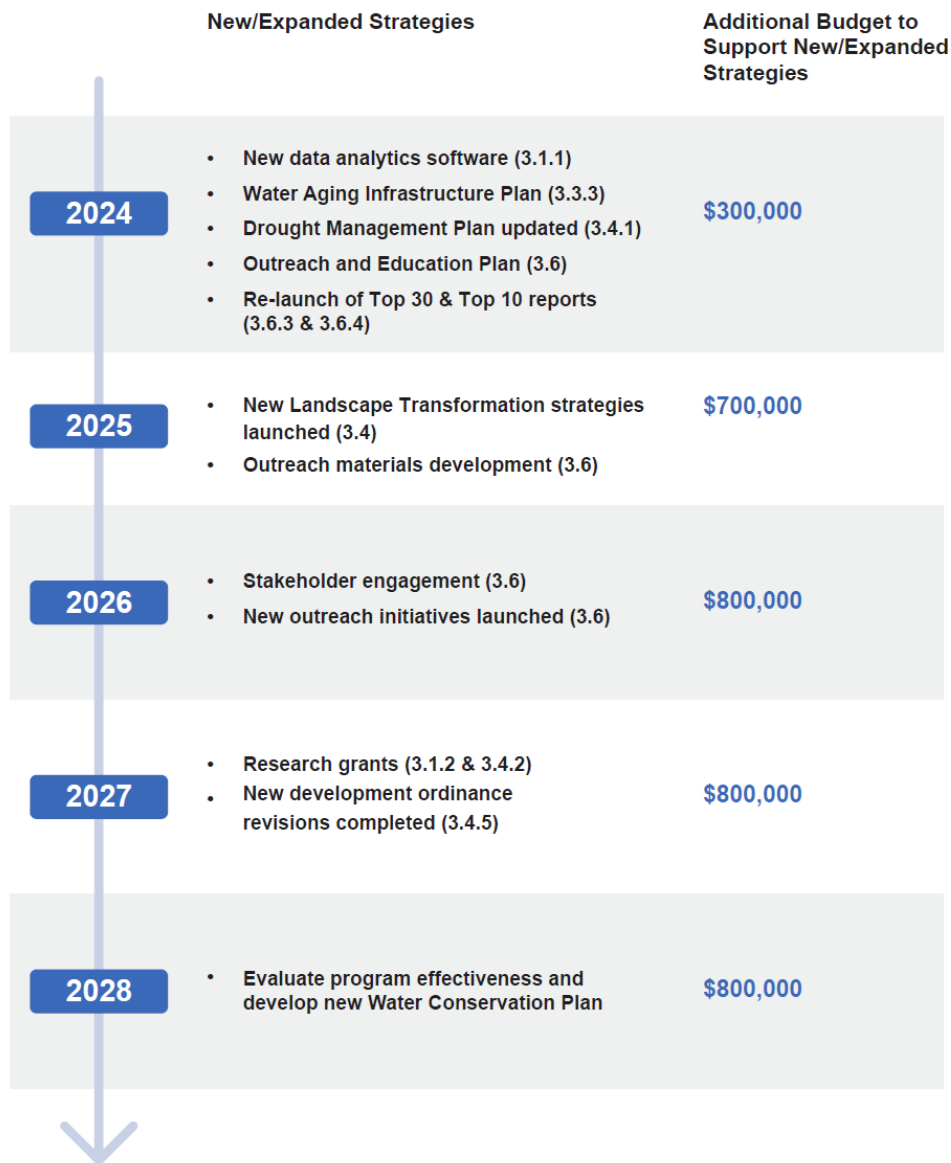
| | New/Expanded Strategies | Additional Budget to Support New/Expanded Strategies |
|---|---|---|
| 2024 | • New data analytics software (3.1.1) • Water Aging Infrastructure Plan (3.3.3) • Drought Management Plan updated (3.4.1) • Outreach and Education Plan (3.6) • Re-launch of Top 30 & Top 10 reports (3.6.3 & 3.6.4) | $300,000 |
| 2025 | • New Landscape Transformation strategies launched (3.4) • Outreach materials development (3.6) | $700,000 |
| 2026 | • Stakeholder engagement (3.6) • New outreach initiatives launched (3.6) | $800,000 |
| 2027 | • Research grants (3.1.2 & 3.4.2) • New development ordinance revisions completed (3.4.5) | $800,000 |
| 2028 | • Evaluate program effectiveness and develop new Water Conservation Plan | $800,000 |